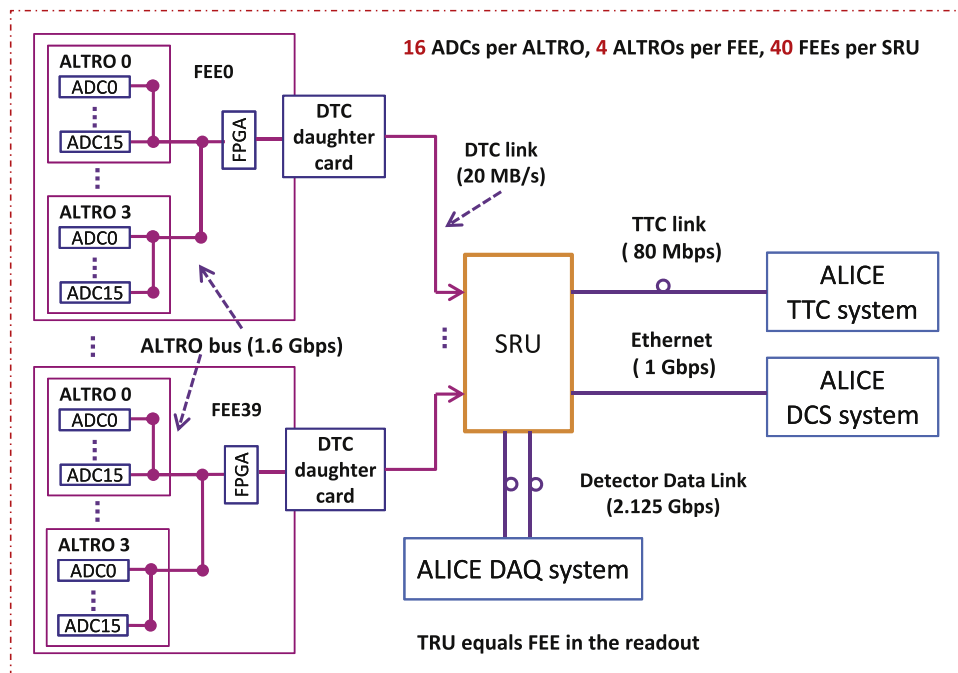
16 ADCs per ALTRO, 4 ALTROs per FEE, 40 FEEs per SRU

ALTRO 0
ADC0
ADC15
FEE0
FPGA
DTC daughter card
ALTRO 3
ADC0
ADC15

DTC link (20 MB/s)

TTC link ( 80 Mbps)

ALICE TTC system

SRU

Ethernet ( 1 Gbps)

ALICE DCS system

ALTRO bus (1.6 Gbps)

ALTRO 0
ADC0
ADC15
FEE39
FPGA
DTC daughter card
ALTRO 3
ADC0
ADC15

Detector Data Link (2.125 Gbps)

ALICE DAQ system

TRU equals FEE in the readout